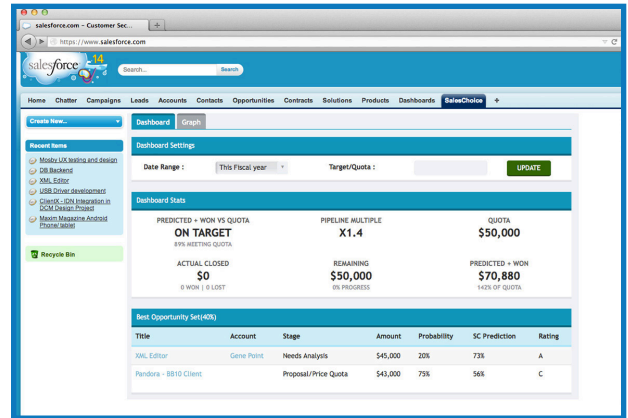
salesforce.com – Customer Sec...

https://www.salesforce.com

salesforce 14

Search...

Search

Home Chatter Campaigns Leads Accounts Contacts Opportunities Contracts Solutions Products Dashboards SalesChoice +

Create New...

Recent Items

Mosby UX testing and design
DB Backend
XML Editor
USB Driver development
ClientX - IDN Integration in DCM Design Project
Maxim Magazine Android Phone/tablet

Recycle Bin

Dashboard Graph

Dashboard Settings

Date Range : This Fiscal year

Target/Quota :

UPDATE

Dashboard Stats

PREDICTED + WON VS QUOTA
ON TARGET
89% MEETING QUOTA

PIPELINE MULTIPLE
X1.4

QUOTA
$50,000

ACTUAL CLOSED
$0
0 WON | 0 LOST

REMAINING
$50,000
0% PROGRESS

PREDICTED + WON
$70,880
142% OF QUOTA

Best Opportunity Set(40%)

| Title | Account | Stage | Amount | Probability | SC Prediction | Rating |
|---|---|---|---|---|---|---|
| XML Editor | Gene Point | Needs Analysis | $45,000 | 20% | 73% | A |
| Pandora - 8810 Client | | Proposal/Price Quota | $43,000 | 75% | 56% | C |